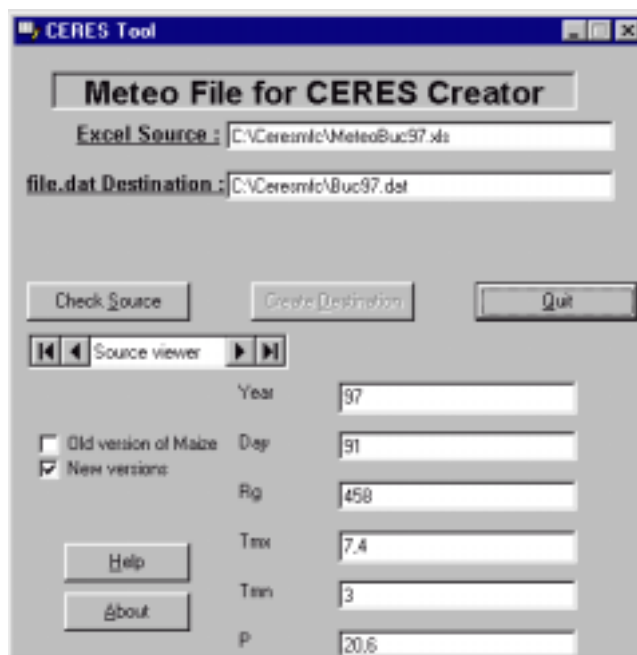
CERES Tool

Meteo File for CERES Creator

Excel Source : C:\Ceresmlc\MeteoBuc97.xls

file.dat Destination : C:\Ceresmlc\Buc97.dat

Check Source

Create Destination

Quit

Source viewer

Year 97

Day 91

Rg 458

Tmx 7,4

Tmn 3

P 20,6

Old version of Maize

New versions

Help

About